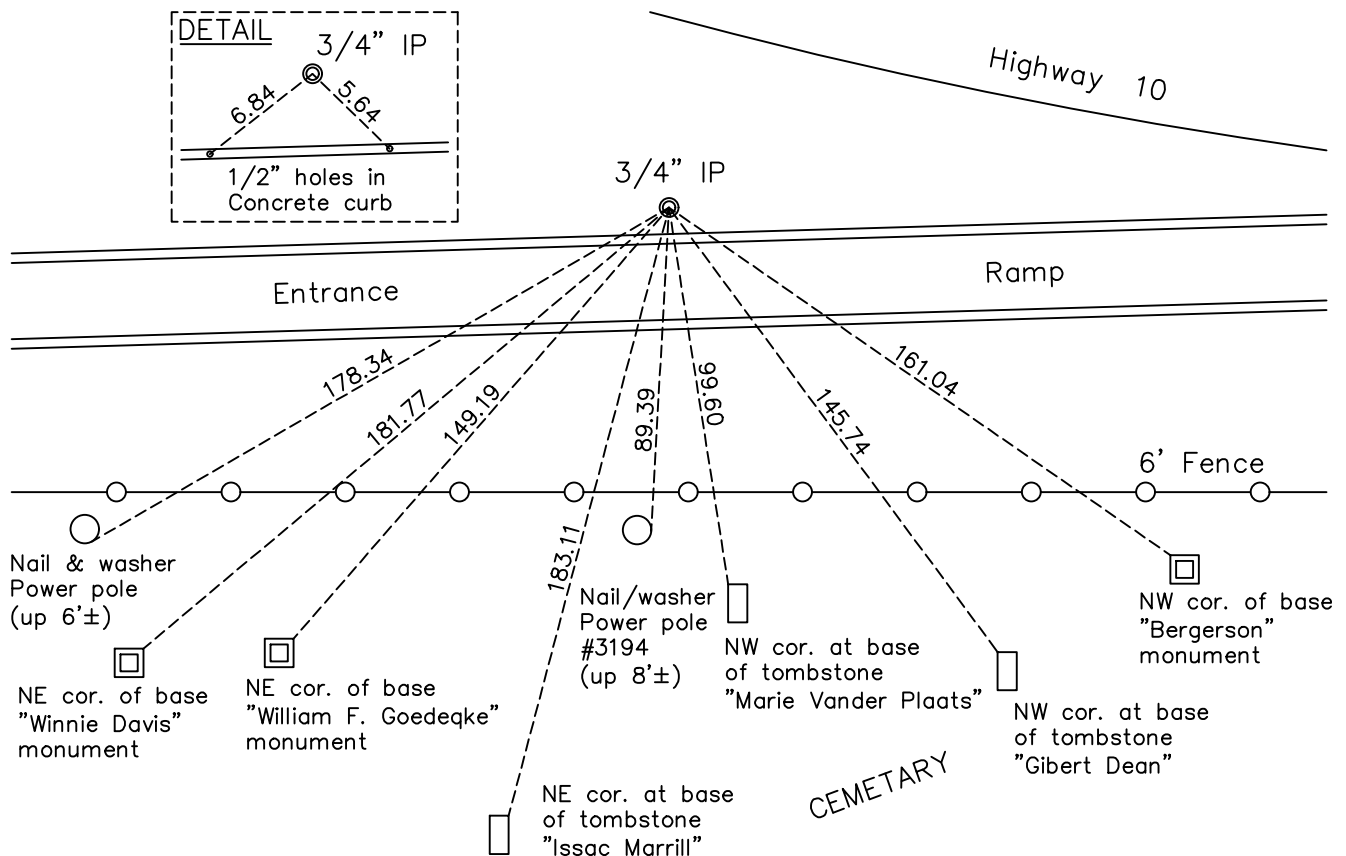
DETAIL
3/4" IP
6.84
5.64
1/2" holes in Concrete curb

Highway 10

3/4" IP

Entrance

Ramp

178.34
181.77
149.19
89.39
99.60
145.74
161.04
183.11

6' Fence

Nail & washer
Power pole
(up 6'±)

NE cor. of base
"Winnie Davis"
monument

NE cor. of base
"William F. Goedeqke"
monument

Nail/washer
Power pole
#3194
(up 8'±)

NW cor. at base
of tombstone
"Marie Vander Plaats"

NW cor. at base
of tombstone
"Gibert Dean"

NW cor. of base
"Bergerson"
monument

NE cor. at base
of tombstone
"Issac Marrill"

CEMETARY